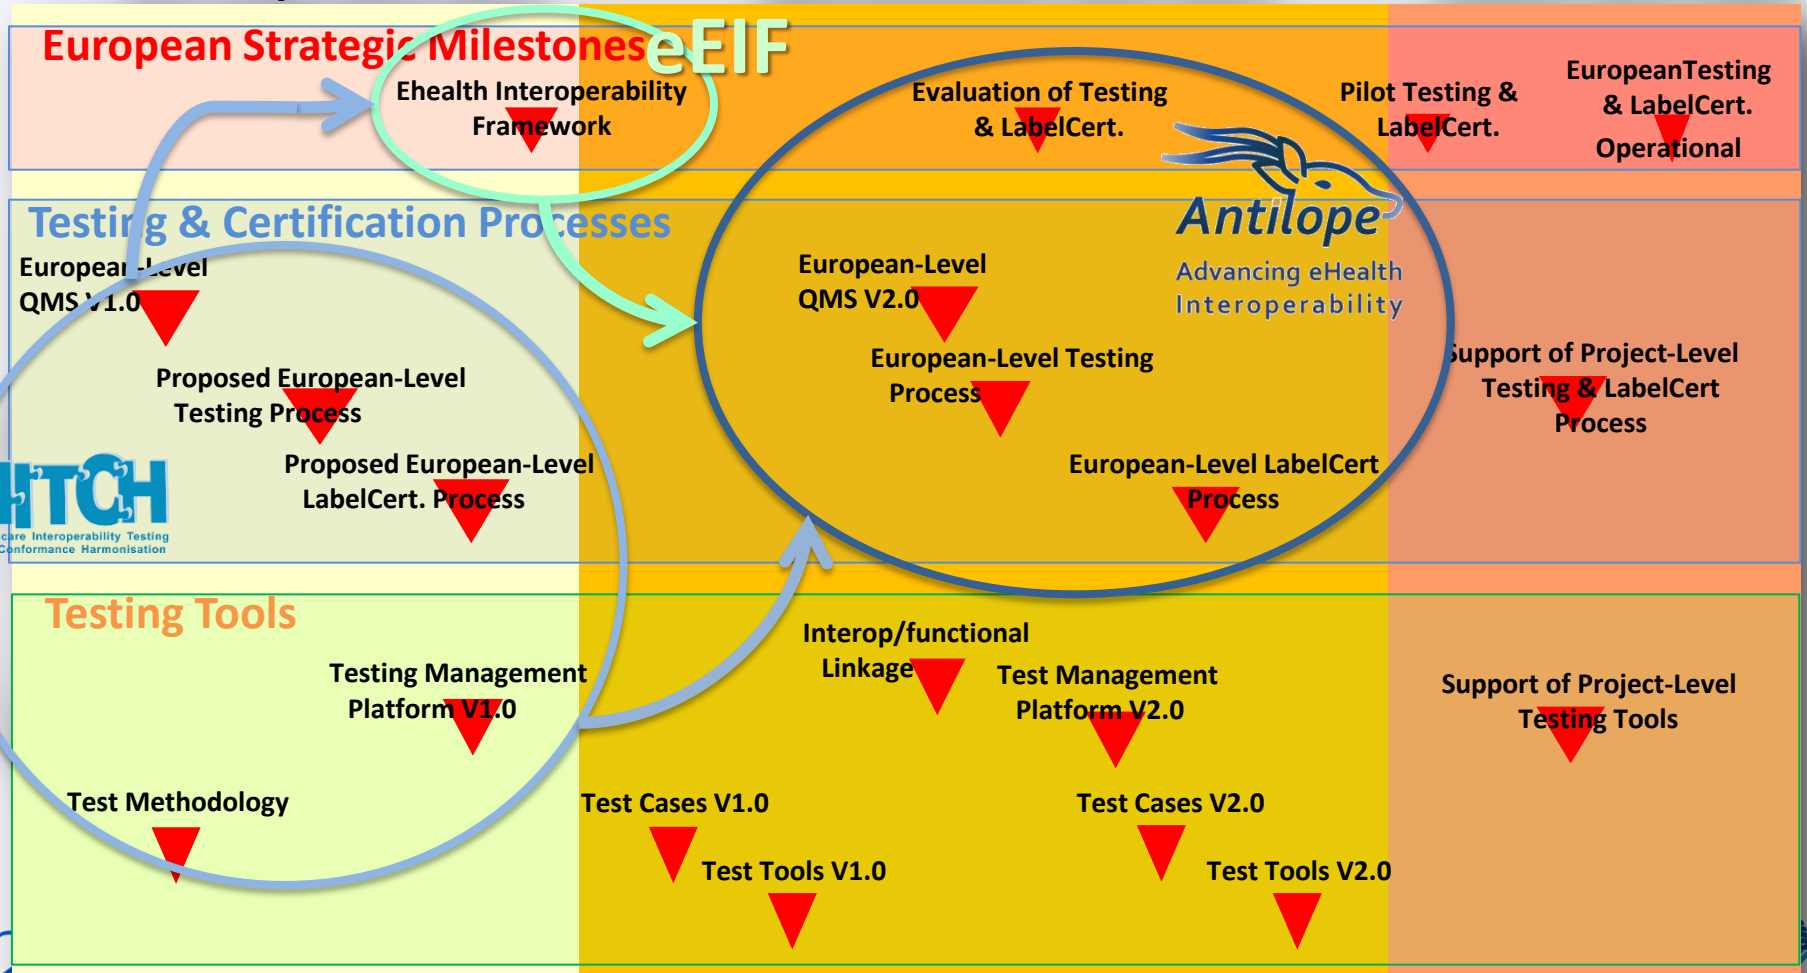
European Strategic Milestones

eEIF

Ehealth Interoperability Framework

Evaluation of Testing & LabelCert.

Pilot Testing & LabelCert.

EuropeanTesting & LabelCert. Operational

Testing & Certification Processes

European-Level QMS V1.0

Proposed European-Level Testing Process

Proposed European-Level LabelCert. Process

ITCH
care Interoperability Testing
Conformance Harmonisation

Antilope
Advancing eHealth Interoperability

European-Level QMS V2.0

European-Level Testing Process

European-Level LabelCert Process

Support of Project-Level Testing & LabelCert Process

Testing Tools

Testing Management Platform V1.0

Test Methodology

Interop/functional Linkage

Test Management Platform V2.0

Support of Project-Level Testing Tools

Test Cases V1.0

Test Tools V1.0

Test Cases V2.0

Test Tools V2.0